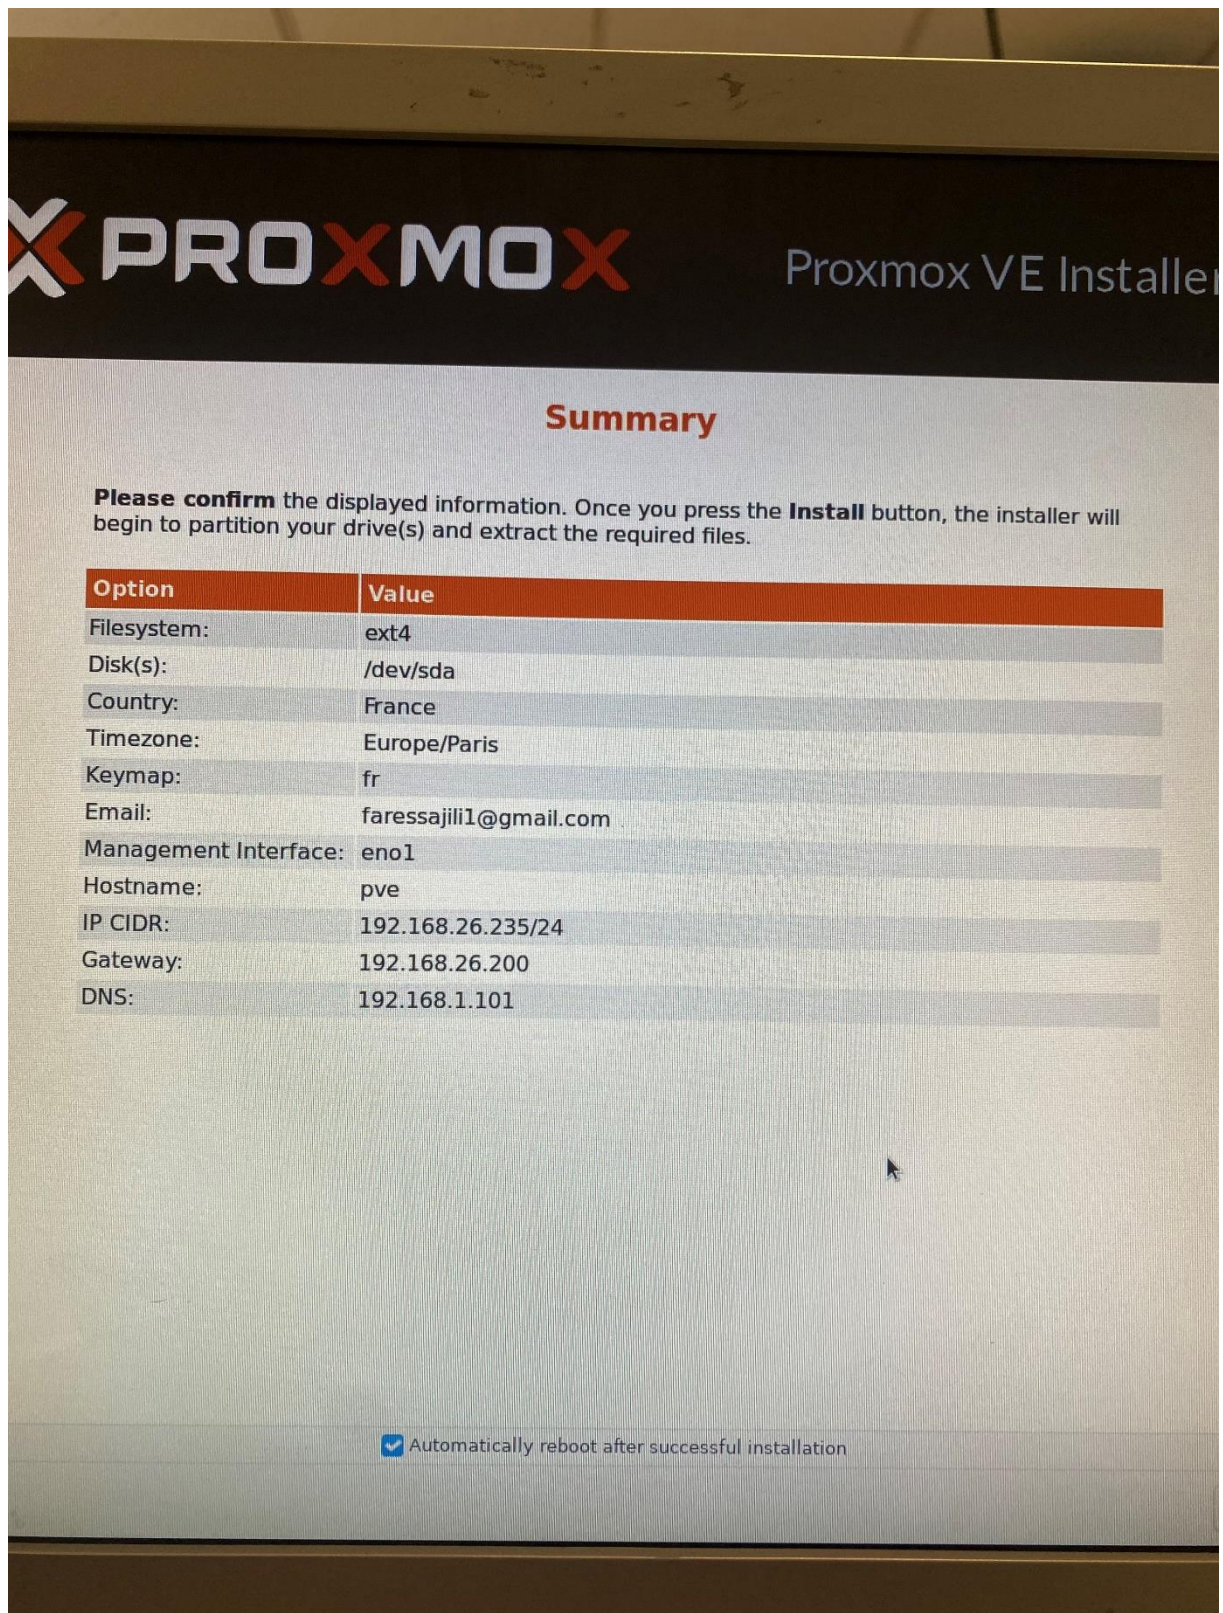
PROXMOX

Proxmox VE Installe

Summary

**Please confirm** the displayed information. Once you press the **Install** button, the installer will begin to partition your drive(s) and extract the required files.

| Option | Value |
|---|---|
| Filesystem: | ext4 |
| Disk(s): | /dev/sda |
| Country: | France |
| Timezone: | Europe/Paris |
| Keymap: | fr |
| Email: | faressajili1@gmail.com |
| Management Interface: | eno1 |
| Hostname: | pve |
| IP CIDR: | 192.168.26.235/24 |
| Gateway: | 192.168.26.200 |
| DNS: | 192.168.1.101 |

Automatically reboot after successful installation